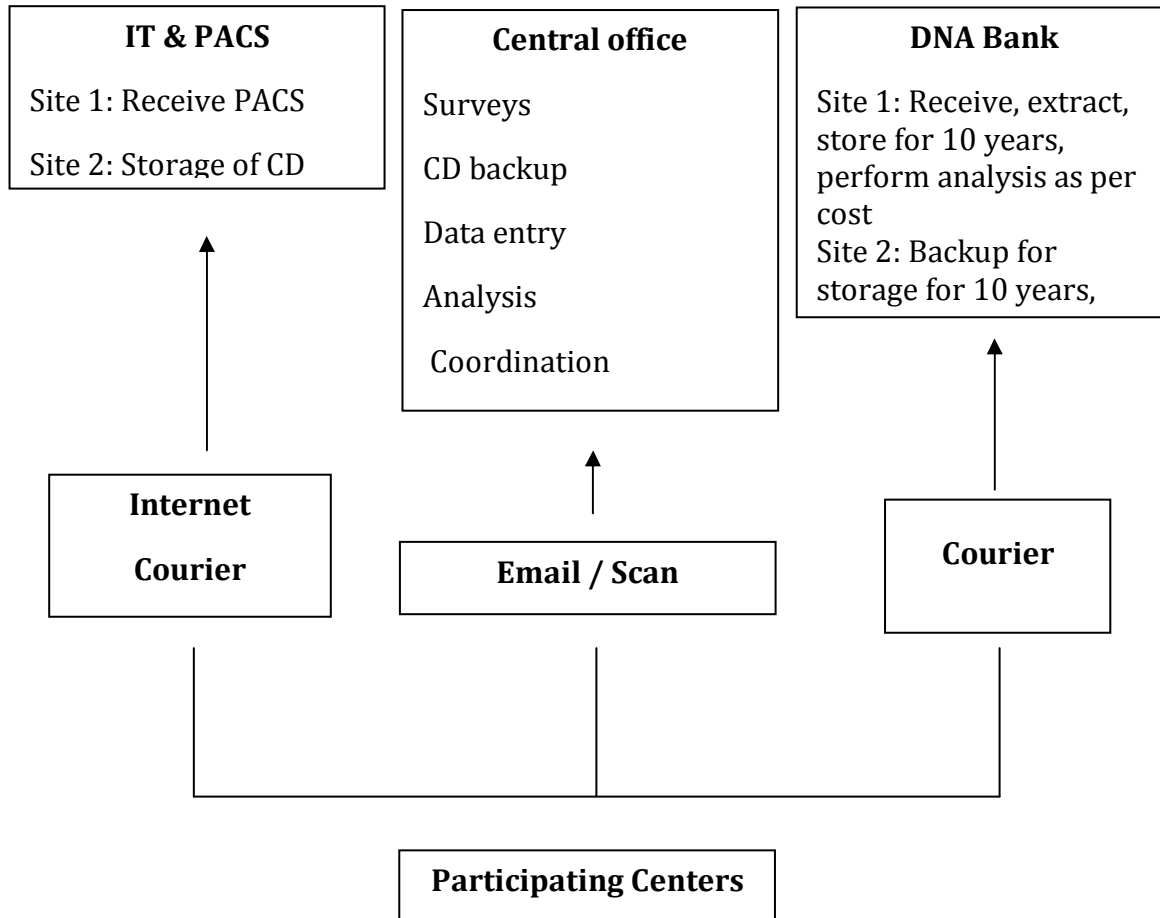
IT & PACS

Site 1: Receive PACS

Site 2: Storage of CD

Central office

Surveys

CD backup

Data entry

Analysis

Coordination

DNA Bank

Site 1: Receive, extract, store for 10 years, perform analysis as per cost

Site 2: Backup for storage for 10 years,

Internet

Courier

Email / Scan

Courier

Participating Centers